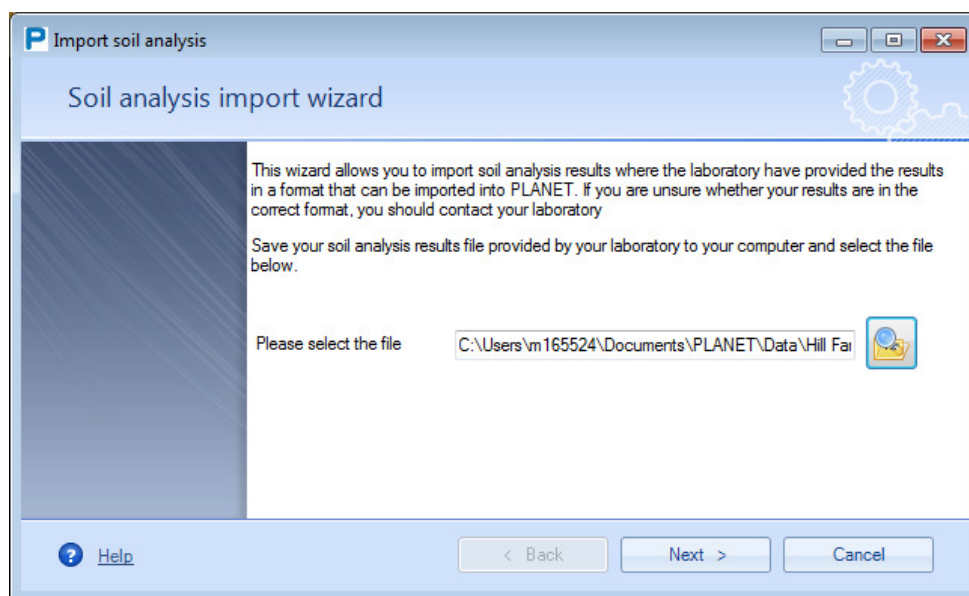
Import soil analysis

Soil analysis import wizard

This wizard allows you to import soil analysis results where the laboratory have provided the results in a format that can be imported into PLANET. If you are unsure whether your results are in the correct format, you should contact your laboratory

Save your soil analysis results file provided by your laboratory to your computer and select the file below.

Please select the file C:\Users\m165524\Documents\PLANET\Data\Hill Fa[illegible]

Help

< Back Next > Cancel